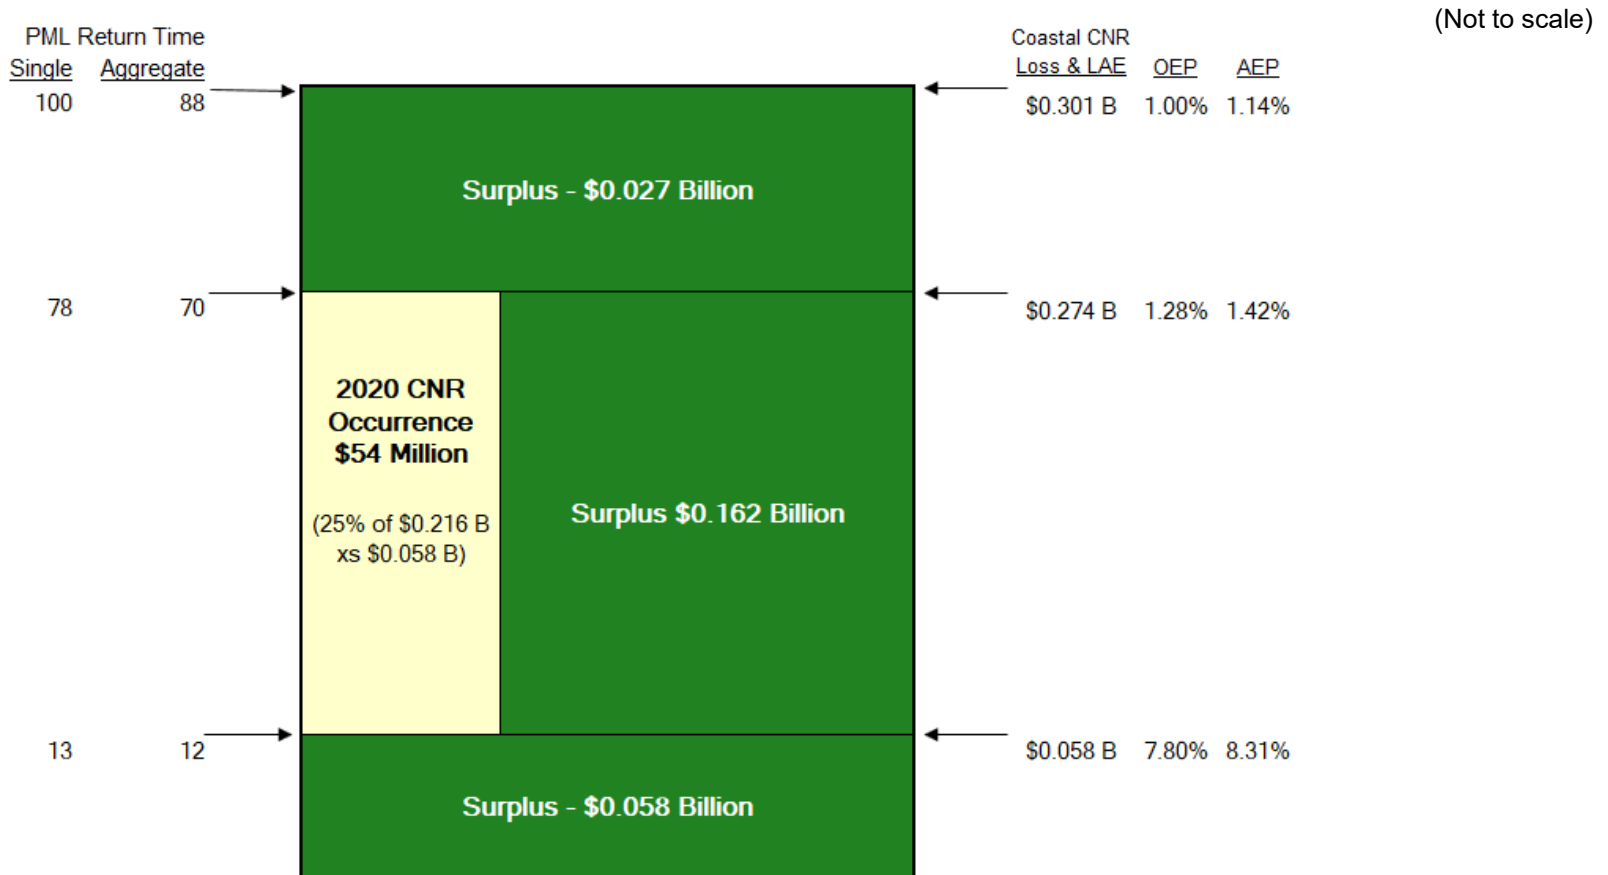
(Not to scale)

PML Return Time

| Single | Aggregate |
|---|---|
| 100 | 88 |
| 78 | 70 |
| 13 | 12 |

Surplus - $0.027 Billion

2020 CNR Occurrence $54 Million

(25% of $0.216 B xs $0.058 B)

Surplus $0.162 Billion

Surplus - $0.058 Billion

Coastal CNR

| Loss & LAE | OEP | AEP |
|---|---|---|
| $0.301 B | 1.00% | 1.14% |
| $0.274 B | 1.28% | 1.42% |
| $0.058 B | 7.80% | 8.31% |